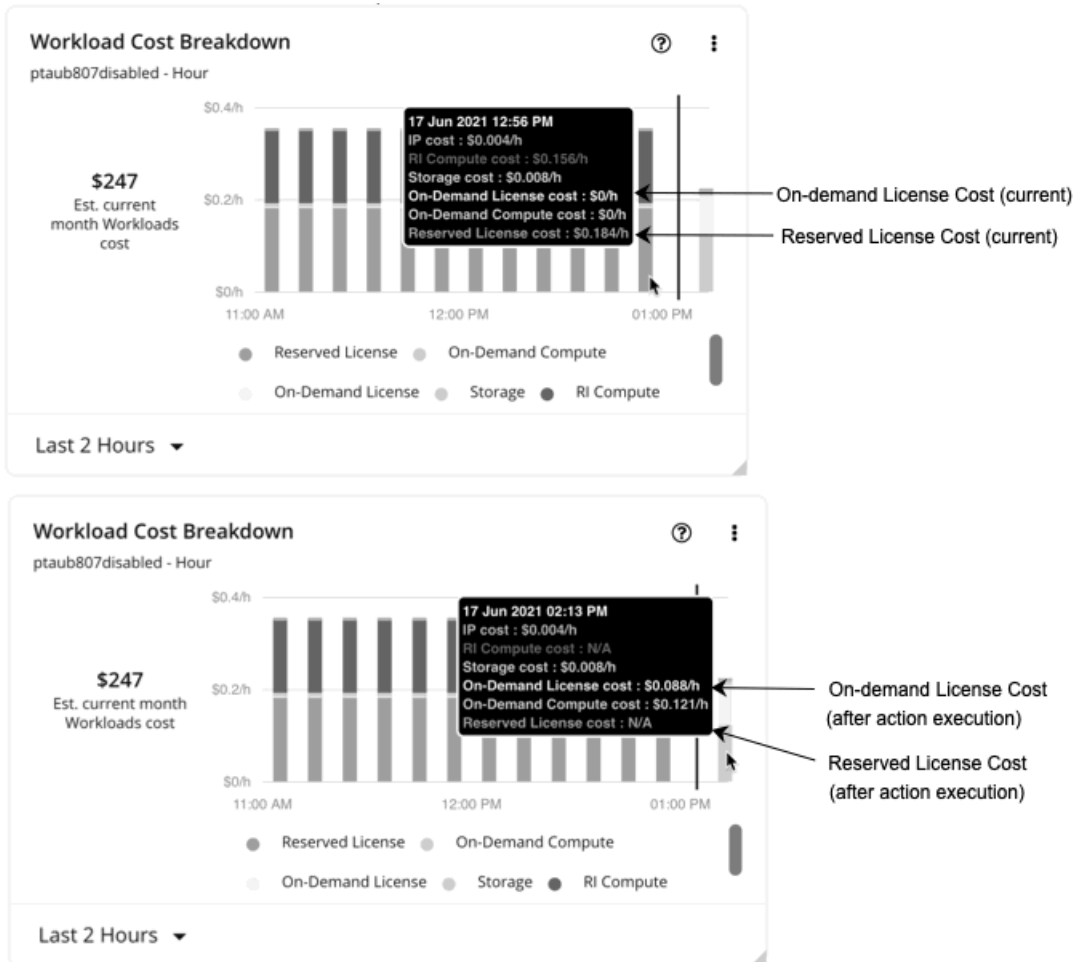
Workload Cost Breakdown

ptaub807disabled - Hour

$247
Est. current month Workloads cost

$0.4/h
$0.2/h
$0/h

17 Jun 2021 12:56 PM
IP cost : $0.004/h
RI Compute cost : $0.156/h
Storage cost : $0.008/h
On-Demand License cost : $0/h
On-Demand Compute cost : $0/h
Reserved License cost : $0.184/h

On-demand License Cost (current)
Reserved License Cost (current)

11:00 AM 12:00 PM 01:00 PM

Reserved License On-Demand Compute
On-Demand License Storage RI Compute

Last 2 Hours

Workload Cost Breakdown

ptaub807disabled - Hour

$247
Est. current month Workloads cost

$0.4/h
$0.2/h
$0/h

17 Jun 2021 02:13 PM
IP cost : $0.004/h
RI Compute cost : N/A
Storage cost : $0.008/h
On-Demand License cost : $0.088/h
On-Demand Compute cost : $0.121/h
Reserved License cost : N/A

On-demand License Cost (after action execution)
Reserved License Cost (after action execution)

11:00 AM 12:00 PM 01:00 PM

Reserved License On-Demand Compute
On-Demand License Storage RI Compute

Last 2 Hours